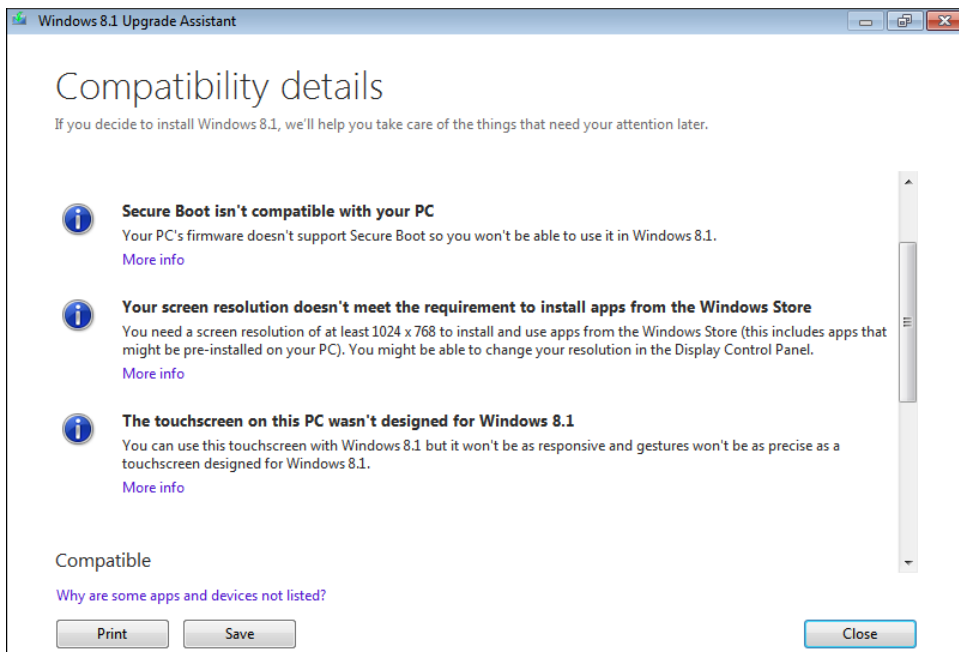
Windows 8.1 Upgrade Assistant

Compatibility details

If you decide to install Windows 8.1, we'll help you take care of the things that need your attention later.

Secure Boot isn't compatible with your PC

Your PC's firmware doesn't support Secure Boot so you won't be able to use it in Windows 8.1.

More info

Your screen resolution doesn't meet the requirement to install apps from the Windows Store

You need a screen resolution of at least 1024 x 768 to install and use apps from the Windows Store (this includes apps that might be pre-installed on your PC). You might be able to change your resolution in the Display Control Panel.

More info

The touchscreen on this PC wasn't designed for Windows 8.1

You can use this touchscreen with Windows 8.1 but it won't be as responsive and gestures won't be as precise as a touchscreen designed for Windows 8.1.

More info

Compatible

Why are some apps and devices not listed?

Print

Save

Close